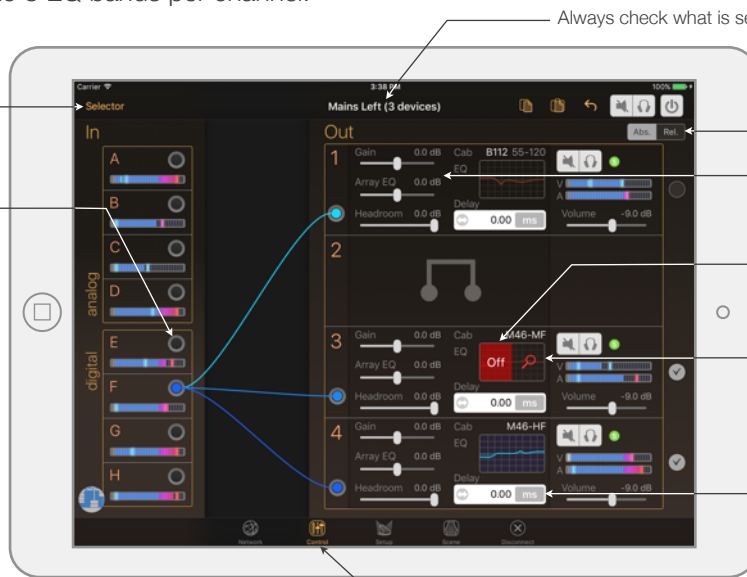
the 3 EQ bands per channel.

Always check what is se

Carrier
3:38 PM
100%
Selector
Mains Left (3 devices)

In
A
B
C
D
analog
E
F
G
H
digital

Out
Abs.
Rel.

1
Gain 0.0 dB
Array EQ 0.0 dB
Headroom 0.0 dB
Cab B112 55-120
EQ
Delay
0.00 ms
V
A
Volume -9.0 dB

2

3
Gain 0.0 dB
Array EQ 0.0 dB
Headroom 0.0 dB
Cab M46-MF
EQ
Off
Delay
0.00 ms
V
A
Volume -9.0 dB

4
Gain 0.0 dB
Array EQ 0.0 dB
Headroom 0.0 dB
Cab M46-HF
EQ
Delay
0.00 ms
V
A
Volume -9.0 dB

Network
Control
Setup
Scene
Disconnect